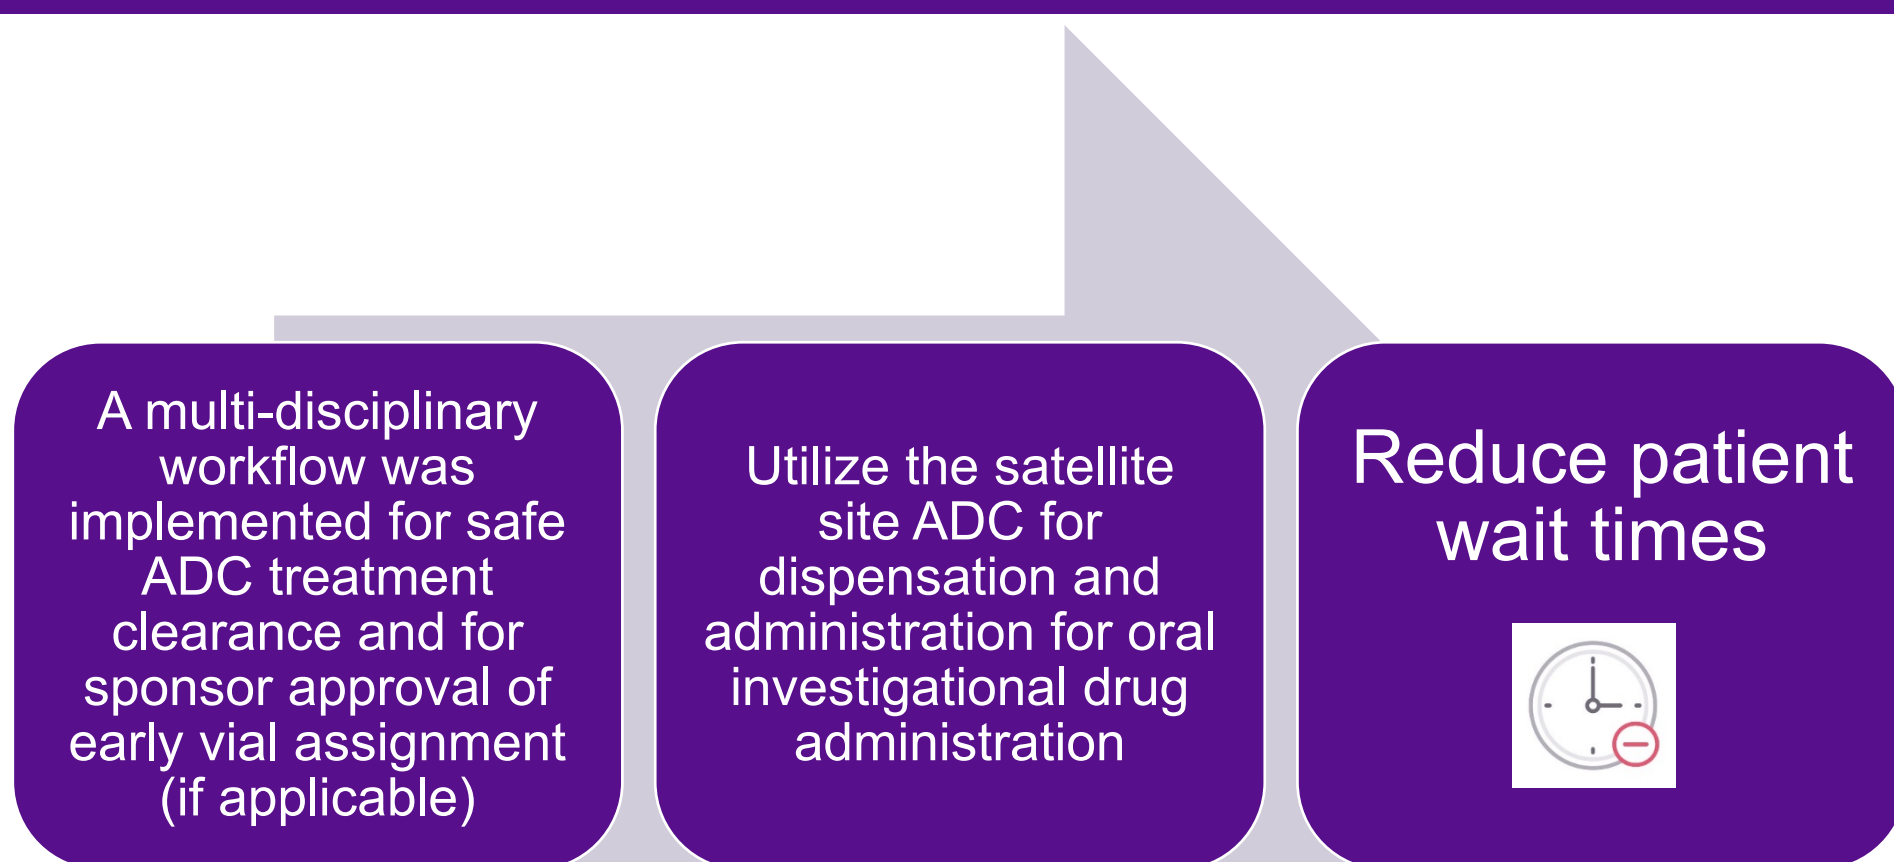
A multi-disciplinary workflow was implemented for safe ADC treatment clearance and for sponsor approval of early vial assignment (if applicable)

Utilize the satellite site ADC for dispensation and administration for oral investigational drug administration

Reduce patient wait times